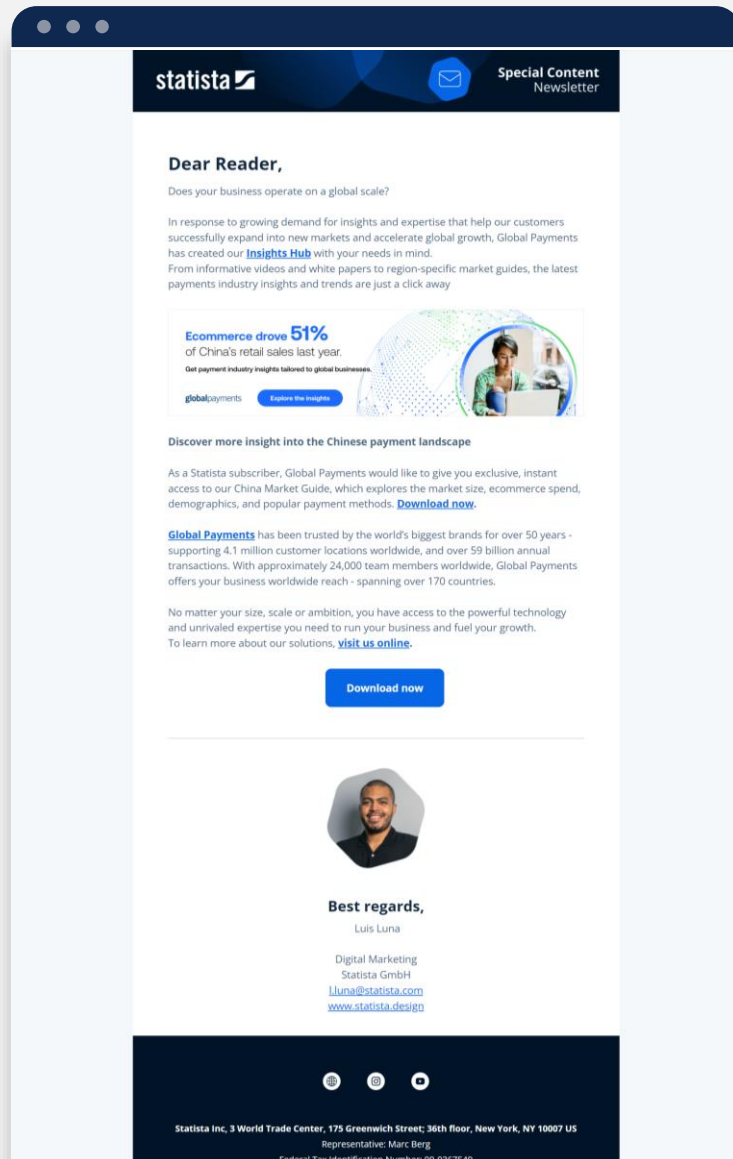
statista

Special Content
Newsletter

Dear Reader,

Does your business operate on a global scale?

In response to growing demand for insights and expertise that help our customers successfully expand into new markets and accelerate global growth, Global Payments has created our Insights Hub with your needs in mind.
From informative videos and white papers to region-specific market guides, the latest payments industry insights and trends are just a click away

Ecommerce drove 51%
of China's retail sales last year.
Get payment industry insights tailored to global businesses.
globalpayments
Explore the insights

Discover more insight into the Chinese payment landscape

As a Statista subscriber, Global Payments would like to give you exclusive, instant access to our China Market Guide, which explores the market size, ecommerce spend, demographics, and popular payment methods. Download now.

Global Payments has been trusted by the world's biggest brands for over 50 years - supporting 4.1 million customer locations worldwide, and over 59 billion annual transactions. With approximately 24,000 team members worldwide, Global Payments offers your business worldwide reach - spanning over 170 countries.

No matter your size, scale or ambition, you have access to the powerful technology and unrivaled expertise you need to run your business and fuel your growth.
To learn more about our solutions, visit us online.

Download now

Best regards,
Luis Luna

Digital Marketing
Statista GmbH
l.luna@statista.com
www.statista.design

Statista Inc, 3 World Trade Center, 175 Greenwich Street; 36th floor, New York, NY 10007 US
Representative: Marc Berg
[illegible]